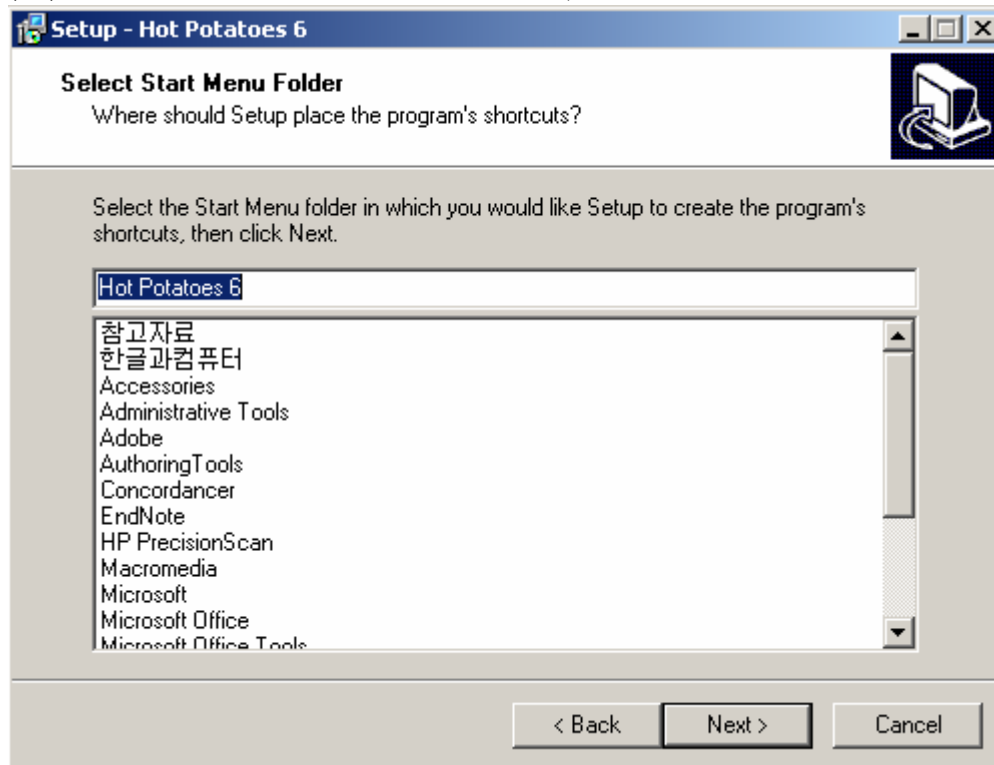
Setup - Hot Potatoes 6

Select Start Menu Folder
Where should Setup place the program's shortcuts?

Select the Start Menu folder in which you would like Setup to create the program's shortcuts, then click Next.

Hot Potatoes 6

참고자료
한글과컴퓨터
Accessories
Administrative Tools
Adobe
AuthoringTools
Concordancer
EndNote
HP PrecisionScan
Macromedia
Microsoft
Microsoft Office
Microsoft Office Tools

< Back
Next >
Cancel